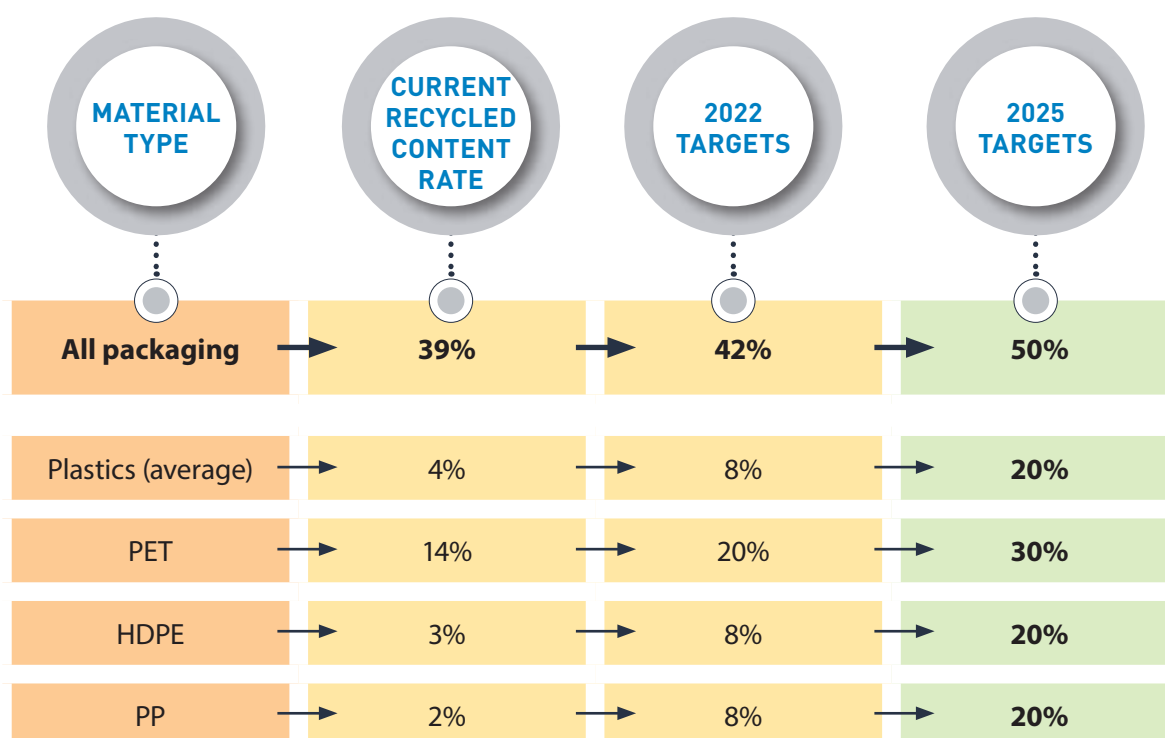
| MATERIAL TYPE | CURRENT RECYCLED CONTENT RATE | 2022 TARGETS | 2025 TARGETS |
|---|---|---|---|
| **All packaging** | **39%** | **42%** | **50%** |
| Plastics (average) | 4% | 8% | **20%** |
| PET | 14% | 20% | **30%** |
| HDPE | 3% | 8% | **20%** |
| PP | 2% | 8% | **20%** |